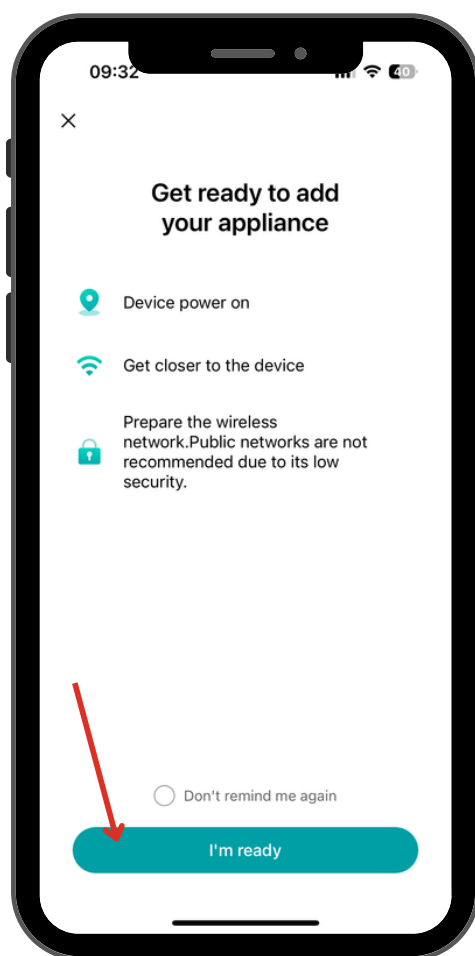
09:32

40

×

Get ready to add your appliance

Device power on

Get closer to the device

Prepare the wireless network.Public networks are not recommended due to its low security.

Don't remind me again

I'm ready